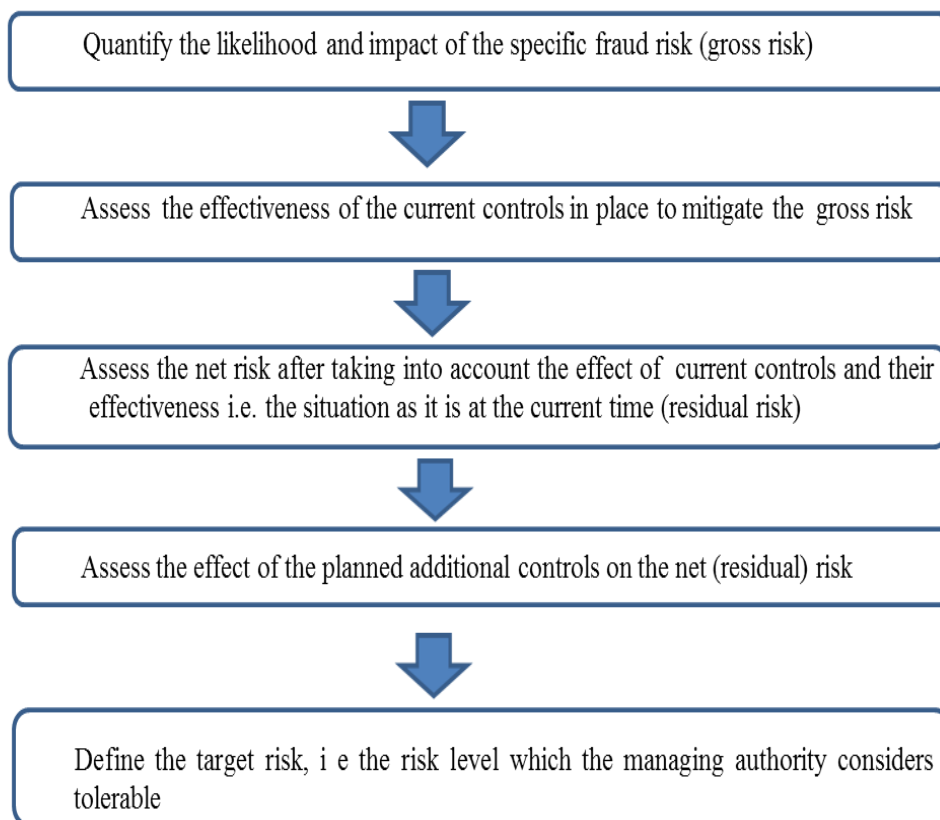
Quantify the likelihood and impact of the specific fraud risk (gross risk)

Assess the effectiveness of the current controls in place to mitigate the gross risk

Assess the net risk after taking into account the effect of current controls and their effectiveness i.e. the situation as it is at the current time (residual risk)

Assess the effect of the planned additional controls on the net (residual) risk

Define the target risk, i e the risk level which the managing authority considers tolerable